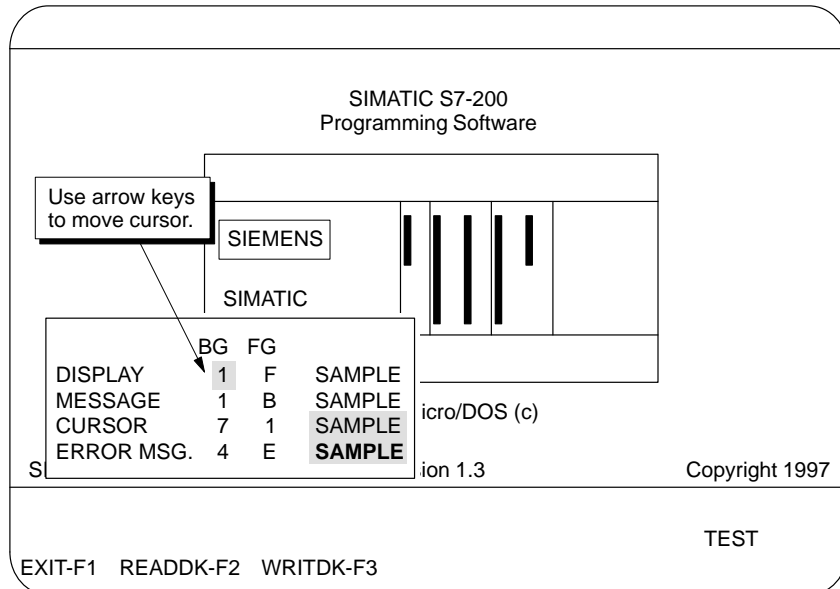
SIMATIC S7-200
Programming Software

Use arrow keys to move cursor.

SIEMENS

SIMATIC

| | BG | FG | |
|---|---|---|---|
| DISPLAY | 1 | F | SAMPLE |
| MESSAGE | 1 | B | SAMPLE |
| CURSOR | 7 | 1 | SAMPLE |
| ERROR MSG. | 4 | E | **SAMPLE** |

icro/DOS (c)

S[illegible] ion 1.3 Copyright 1997

TEST

EXIT-F1 READDK-F2 WRITDK-F3